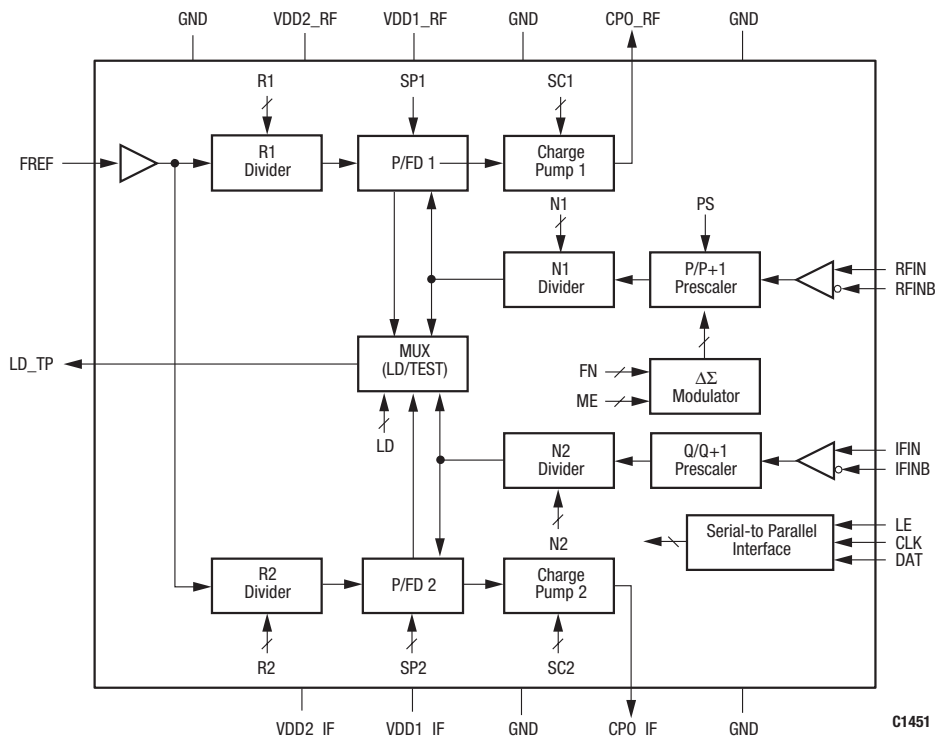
GND
VDD2_RF
VDD1_RF
GND
CPO_RF
GND

R1
SP1
SC1

FREF
R1 Divider
P/FD 1
Charge Pump 1

N1
PS

N1 Divider
P/P+1 Prescaler
RFIN
RFINB

LD_TP
MUX (LD/TEST)
FN
ME
$\Delta\Sigma$ Modulator

LD
N2 Divider
Q/Q+1 Prescaler
IFIN
IFINB

Serial-to Parallel Interface
LE
CLK
DAT

N2

R2 Divider
P/FD 2
Charge Pump 2

R2
SP2
SC2

VDD2_IF
VDD1_IF
GND
CPO_IF
GND

C1451